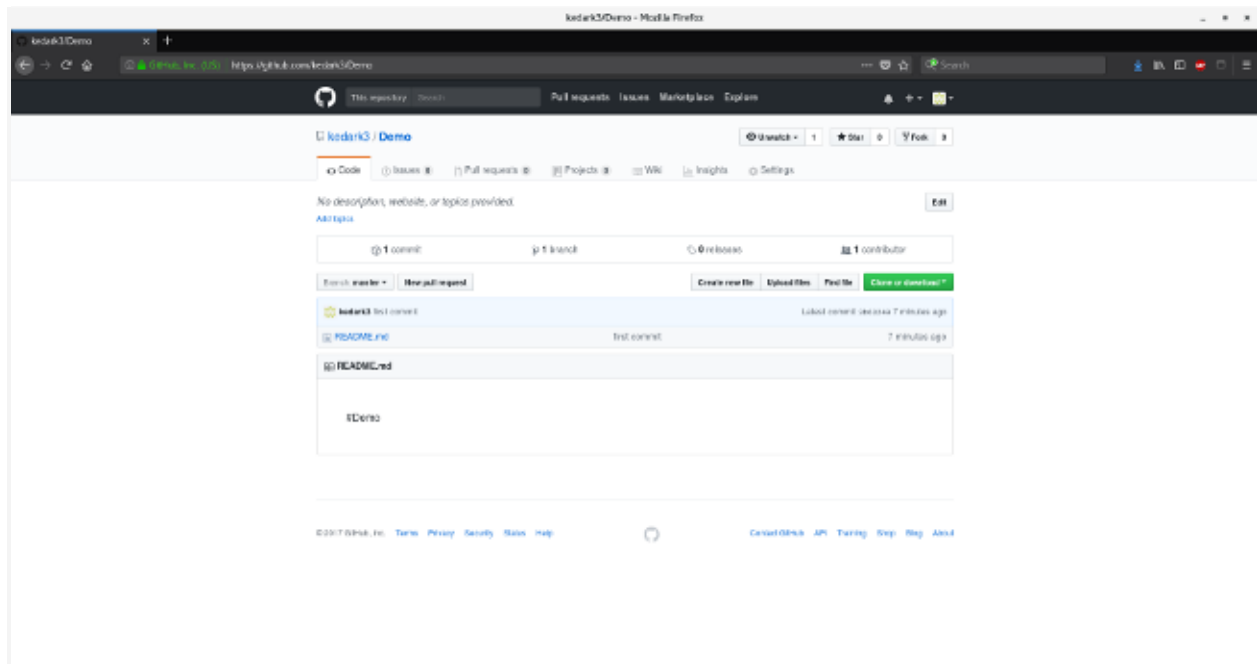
kedark3/Demo - Mozilla Firefox

kedark3/Demo

GitHub, Inc. (US) https://github.com/kedark3/Demo

Search

This repository Search

Pull requests Issues Marketplace Explore

kedark3 / Demo

Unwatch 1 Star 0 Fork 0

Code Issues 0 Pull requests 0 Projects 0 Wiki Insights Settings

No description, website, or topics provided.

Add topics

Edit

1 commit 1 branch 0 releases 1 contributor

Branch: master New pull request

Create new file Upload files Find file Clone or download

kedark3 first commit

Latest commit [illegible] 7 minutes ago

README.md first commit 7 minutes ago

README.md

#Demo

© 2017 GitHub, Inc. Terms Privacy Security Status Help

Contact GitHub API Training Shop Blog About